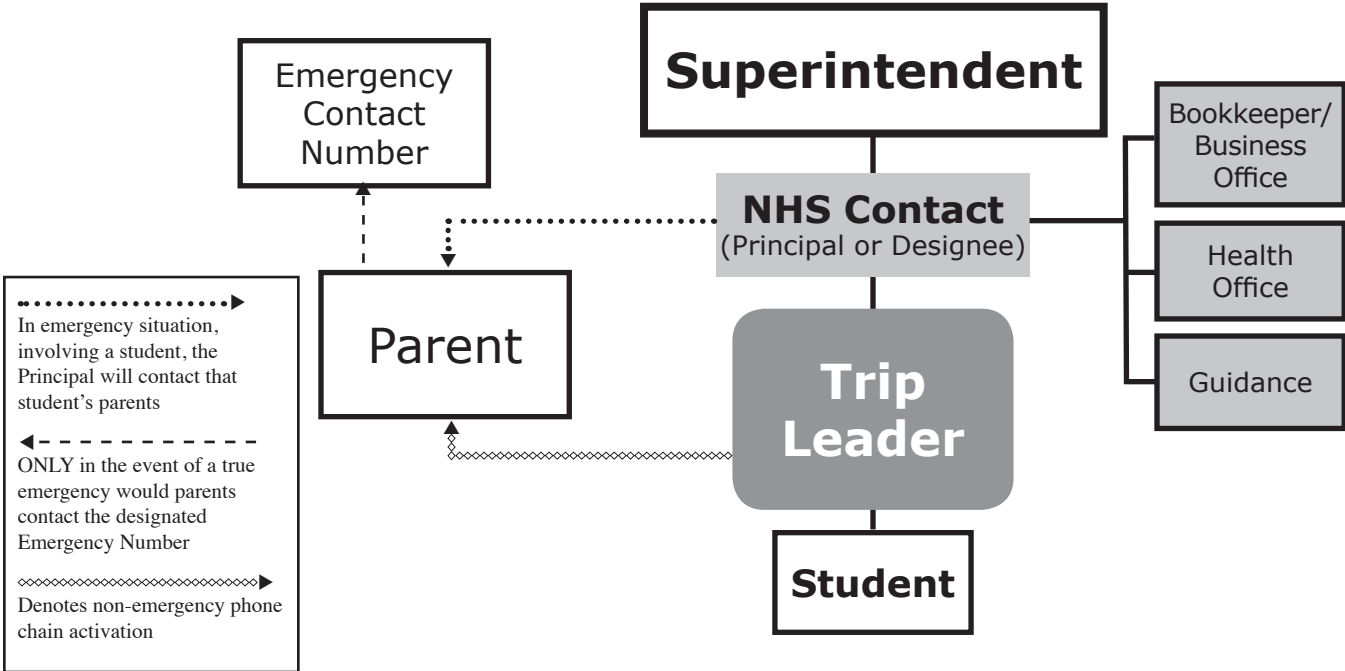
Emergency Contact Number

Superintendent

Bookkeeper/ Business Office

NHS Contact
(Principal or Designee)

Health Office

Guidance

Parent

Trip Leader

Student

In emergency situation, involving a student, the Principal will contact that student's parents

ONLY in the event of a true emergency would parents contact the designated Emergency Number

Denotes non-emergency phone chain activation